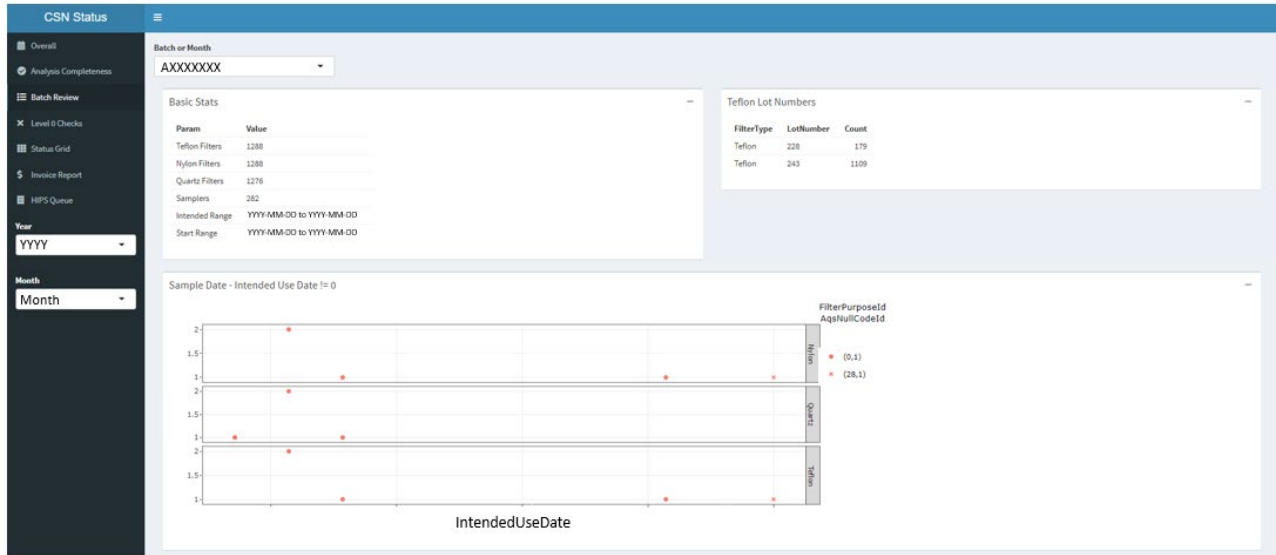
CSN Status

≡

Overall
Analysis Completeness
Batch Review
Level 0 Checks
Status Grid
Invoice Report
HIPS Queue

Year
YYYY

Month
Month

Batch or Month
AXXXXXXX

Basic Stats

| Param | Value |
|---|---|
| Teflon Filters | 1288 |
| Nylon Filters | 1288 |
| Quartz Filters | 1276 |
| Samplers | 282 |
| Intended Range | YYYY-MM-DD to YYYY-MM-DD |
| Start Range | YYYY-MM-DD to YYYY-MM-DD |

Teflon Lot Numbers

| FilterType | LotNumber | Count |
|---|---|---|
| Teflon | 228 | 179 |
| Teflon | 243 | 1109 |

Sample Date - Intended Use Date != 0

FilterPurposeId
AqsNullCodeId

(0,1)
(28,1)

2
1.5
1
Nylon

2
1.5
1
Quartz

2
1.5
1
Teflon

IntendedUseDate